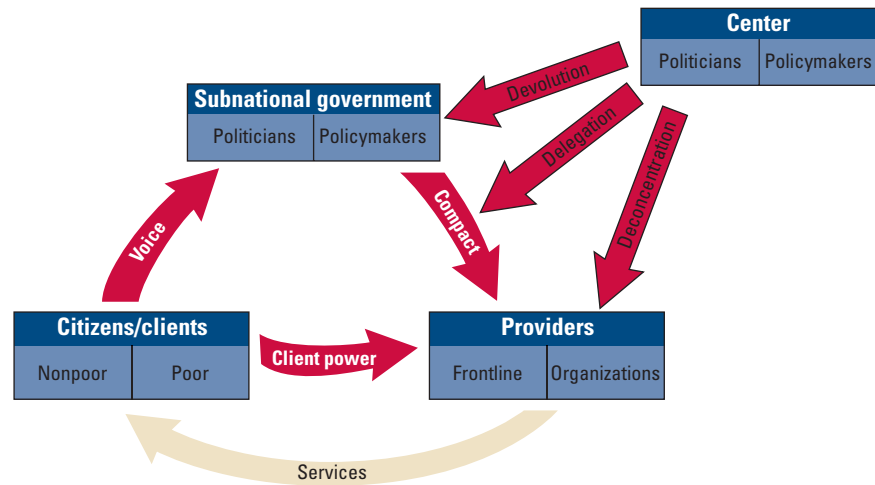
Center
Politicians
Policymakers

Devolution

Subnational government
Politicians
Policymakers

Delegation

Deconcentration

Compact

Voice

Citizens/clients
Nonpoor
Poor

Client power

Providers
Frontline
Organizations

Services